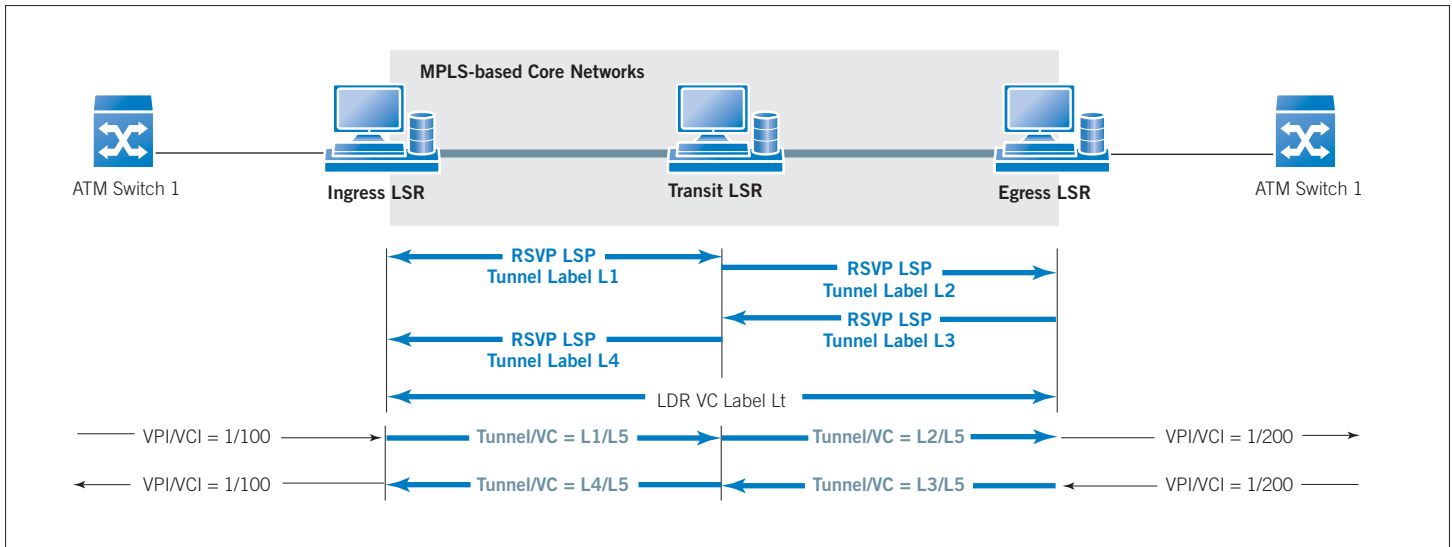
MPLS-based Core Networks

ATM Switch 1

Ingress LSR

Transit LSR

Egress LSR

ATM Switch 1

RSVP LSP
Tunnel Label L1

RSVP LSP
Tunnel Label L2

RSVP LSP
Tunnel Label L3

RSVP LSP
Tunnel Label L4

LDR VC Label Lt

VPI/VCI = 1/100

Tunnel/VC = L1/L5

Tunnel/VC = L2/L5

VPI/VCI = 1/200

VPI/VCI = 1/100

Tunnel/VC = L4/L5

Tunnel/VC = L3/L5

VPI/VCI = 1/200